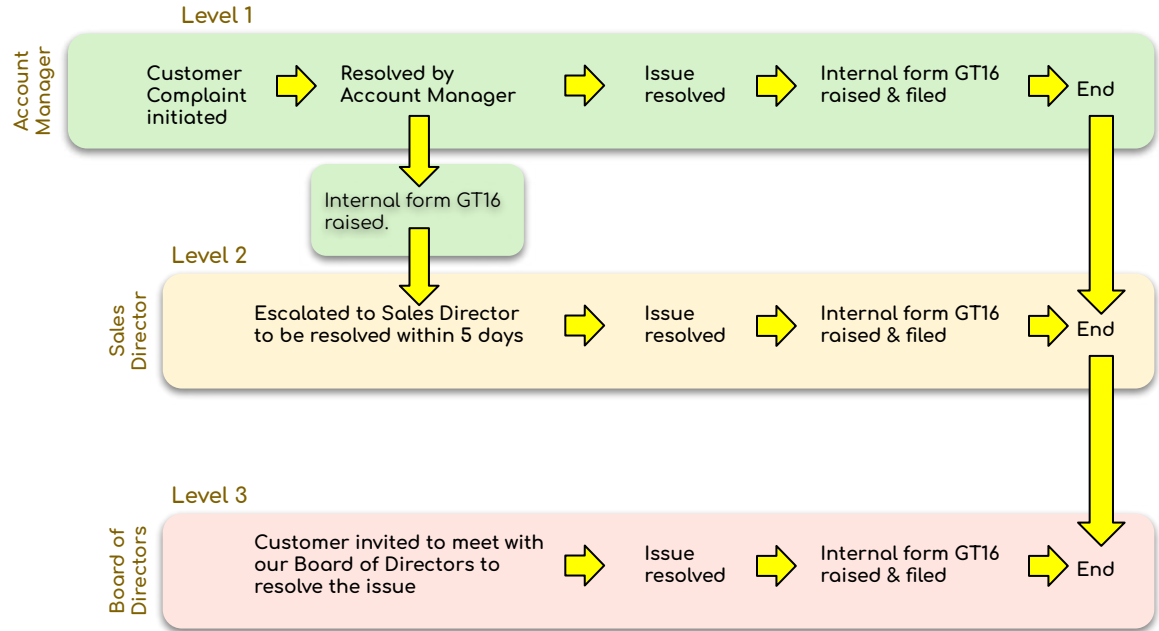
Level 1

Account Manager

Customer Complaint initiated

Resolved by Account Manager

Issue resolved

Internal form GT16 raised & filed

End

Internal form GT16 raised.

Level 2

Sales Director

Escalated to Sales Director to be resolved within 5 days

Issue resolved

Internal form GT16 raised & filed

End

Level 3

Board of Directors

Customer invited to meet with our Board of Directors to resolve the issue

Issue resolved

Internal form GT16 raised & filed

End